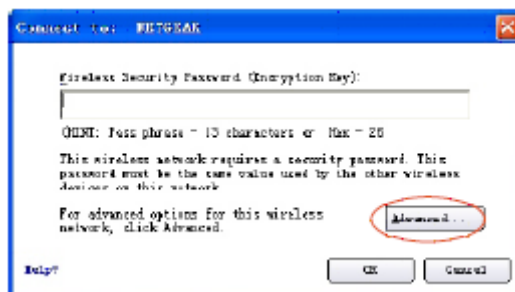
Connect to: NETGEAR

Wireless Security Password (Encryption Key):

(HINT: Pass phrase = 13 characters or Hex = 26

This wireless network requires a security password. This password must be the same value used by the other wireless devices on this network.

For advanced options for this wireless network, click Advanced.

Advanced...

Help?

OK

Cancel